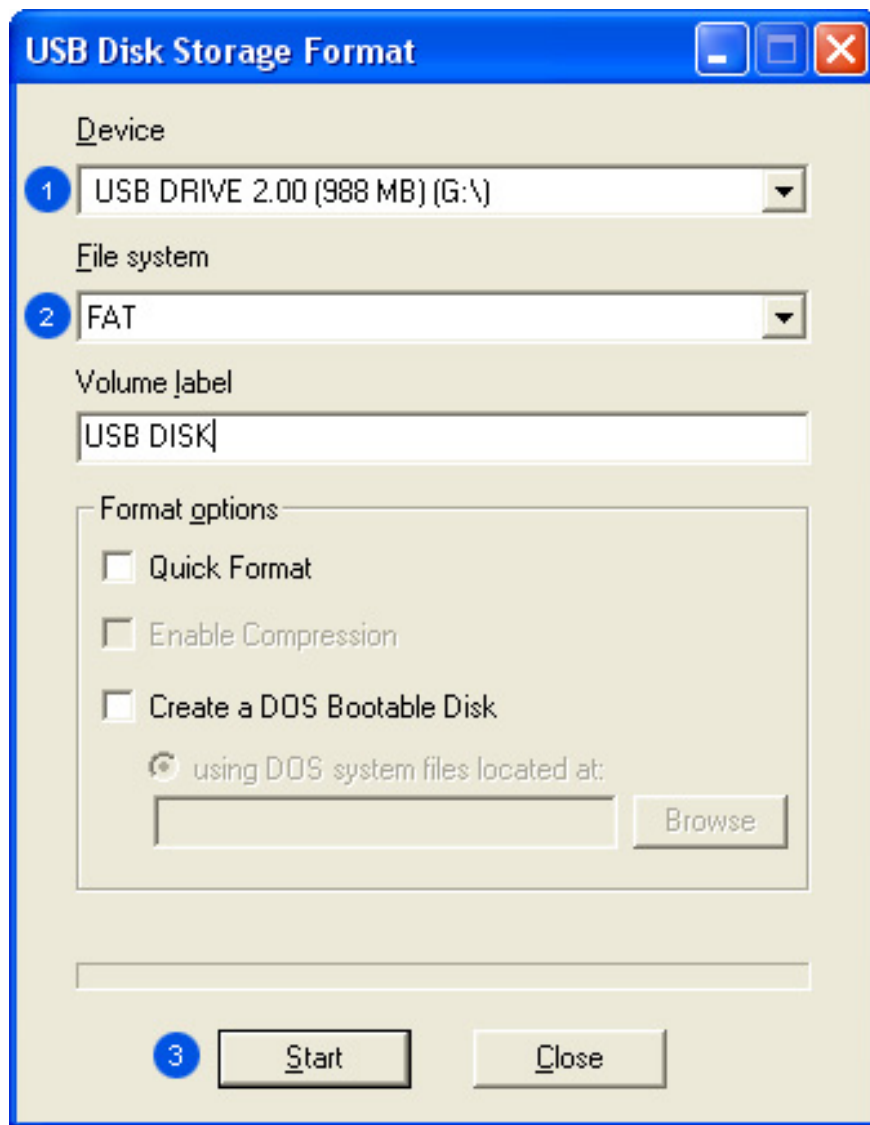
USB Disk Storage Format

Device

1 USB DRIVE 2.00 (988 MB) (G:\)

File system

2 FAT

Volume label

USB DISK

Format options

Quick Format

Enable Compression

Create a DOS Bootable Disk

using DOS system files located at:

Browse

3 Start

Close